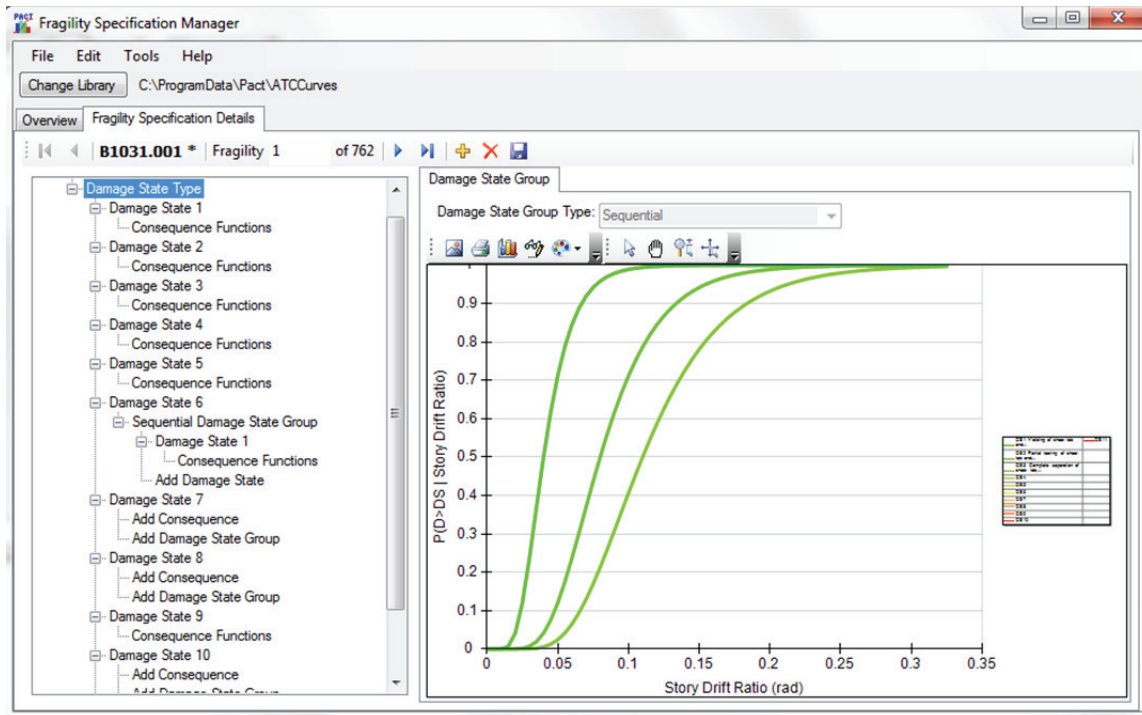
PACT Fragility Specification Manager

File Edit Tools Help

Change Library C:\ProgramData\Pact\ATCCurves

Overview Fragility Specification Details

B1031.001 * Fragility 1 of 762

Damage State Type
Damage State 1
Consequence Functions
Damage State 2
Consequence Functions
Damage State 3
Consequence Functions
Damage State 4
Consequence Functions
Damage State 5
Consequence Functions
Damage State 6
Sequential Damage State Group
Damage State 1
Consequence Functions
Add Damage State
Damage State 7
Add Consequence
Add Damage State Group
Damage State 8
Add Consequence
Add Damage State Group
Damage State 9
Consequence Functions
Damage State 10
Add Consequence
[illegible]

Damage State Group

Damage State Group Type: Sequential

P(D>DS | Story Drift Ratio)

0.9
0.8
0.7
0.6
0.5
0.4
0.3
0.2
0.1
0

0 0.05 0.1 0.15 0.2 0.25 0.3 0.35

Story Drift Ratio (rad)

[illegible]